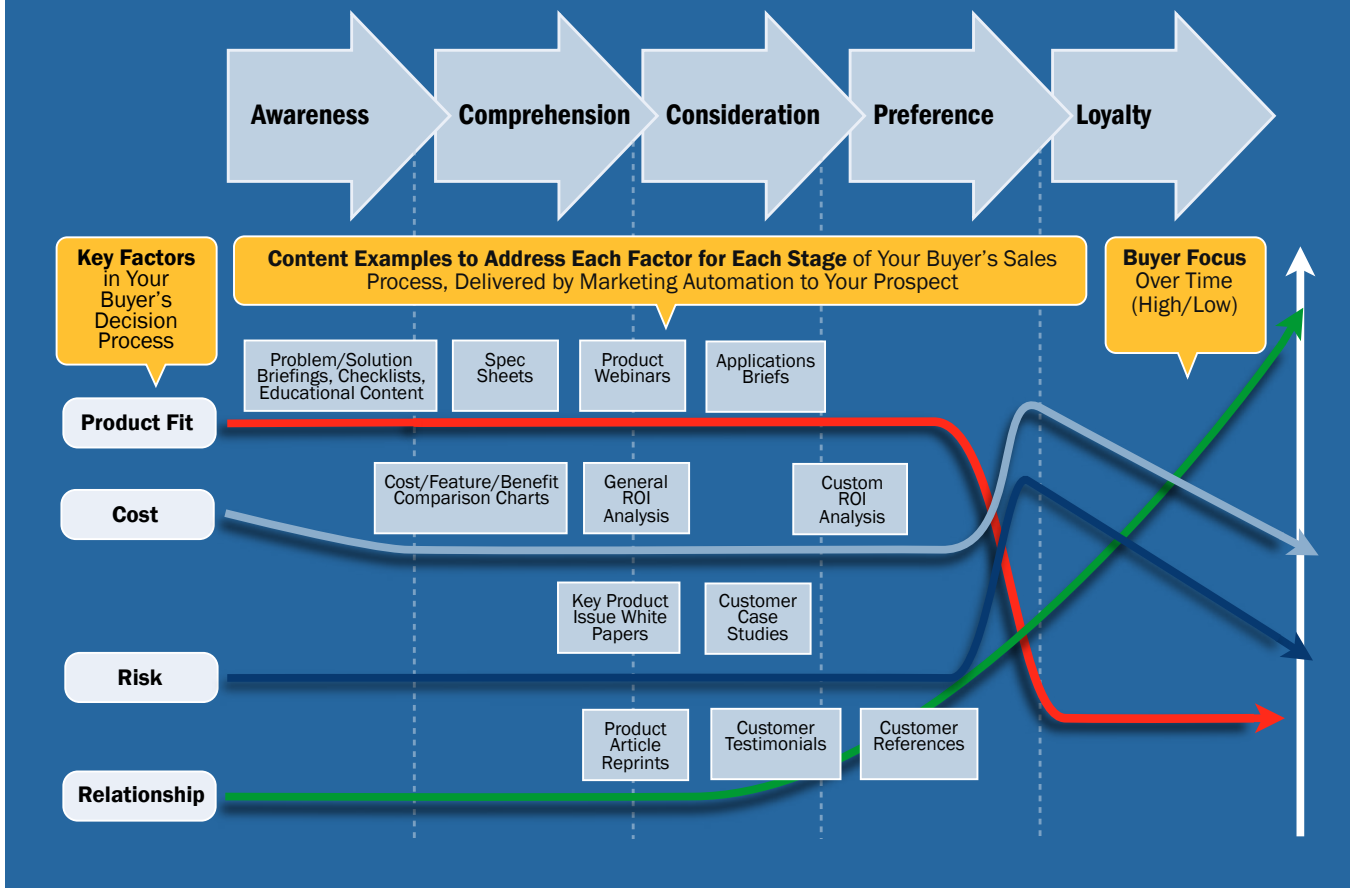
Awareness

Comprehension

Consideration

Preference

Loyalty

Key Factors in Your Buyer's Decision Process

Content Examples to Address Each Factor for Each Stage of Your Buyer's Sales Process, Delivered by Marketing Automation to Your Prospect

Buyer Focus Over Time (High/Low)

Problem/Solution Briefings, Checklists, Educational Content

Spec Sheets

Product Webinars

Applications Briefs

Product Fit

Cost/Feature/Benefit Comparison Charts

General ROI Analysis

Custom ROI Analysis

Cost

Key Product Issue White Papers

Customer Case Studies

Risk

Product Article Reprints

Customer Testimonials

Customer References

Relationship